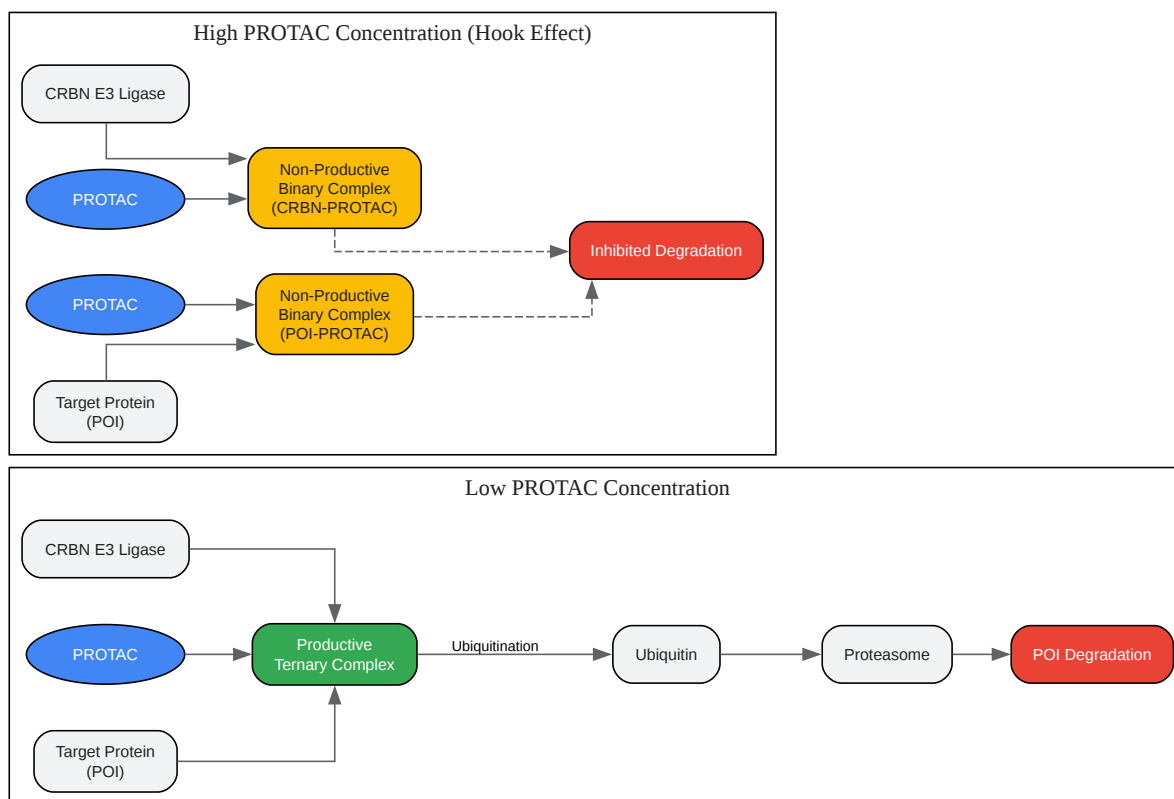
High PROTAC Concentration (Hook Effect)

CRBN E3 Ligase

PROTAC

Non-Productive Binary Complex (CRBN-PROTAC)

Inhibited Degradation

PROTAC

Non-Productive Binary Complex (POI-PROTAC)

Target Protein (POI)

Low PROTAC Concentration

CRBN E3 Ligase

PROTAC

Productive Ternary Complex

Ubiquitination

Ubiquitin

Proteasome

POI Degradation

Target Protein (POI)